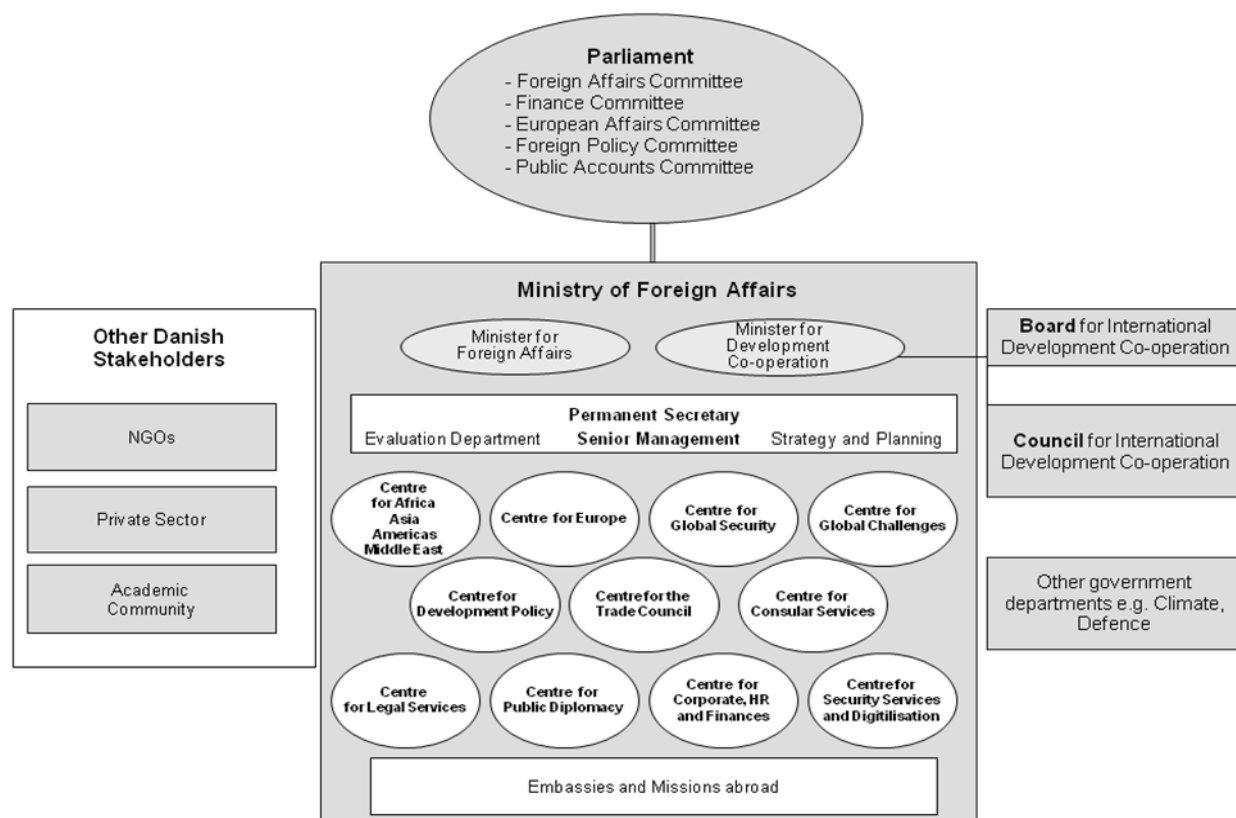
Parliament
- Foreign Affairs Committee
- Finance Committee
- European Affairs Committee
- Foreign Policy Committee
- Public Accounts Committee

Ministry of Foreign Affairs

Minister for Foreign Affairs

Minister for Development Co-operation

Permanent Secretary
Evaluation Department Senior Management Strategy and Planning

Centre for Africa Asia Americas Middle East

Centre for Europe

Centre for Global Security

Centre for Global Challenges

Centre for Development Policy

Centre for the Trade Council

Centre for Consular Services

Centre for Legal Services

Centre for Public Diplomacy

Centre for Corporate, HR and Finances

Centre for Security Services and Digitilisation

Embassies and Missions abroad

Other Danish Stakeholders

NGOs

Private Sector

Academic Community

Board for International Development Co-operation

Council for International Development Co-operation

Other government departments e.g. Climate, Defence